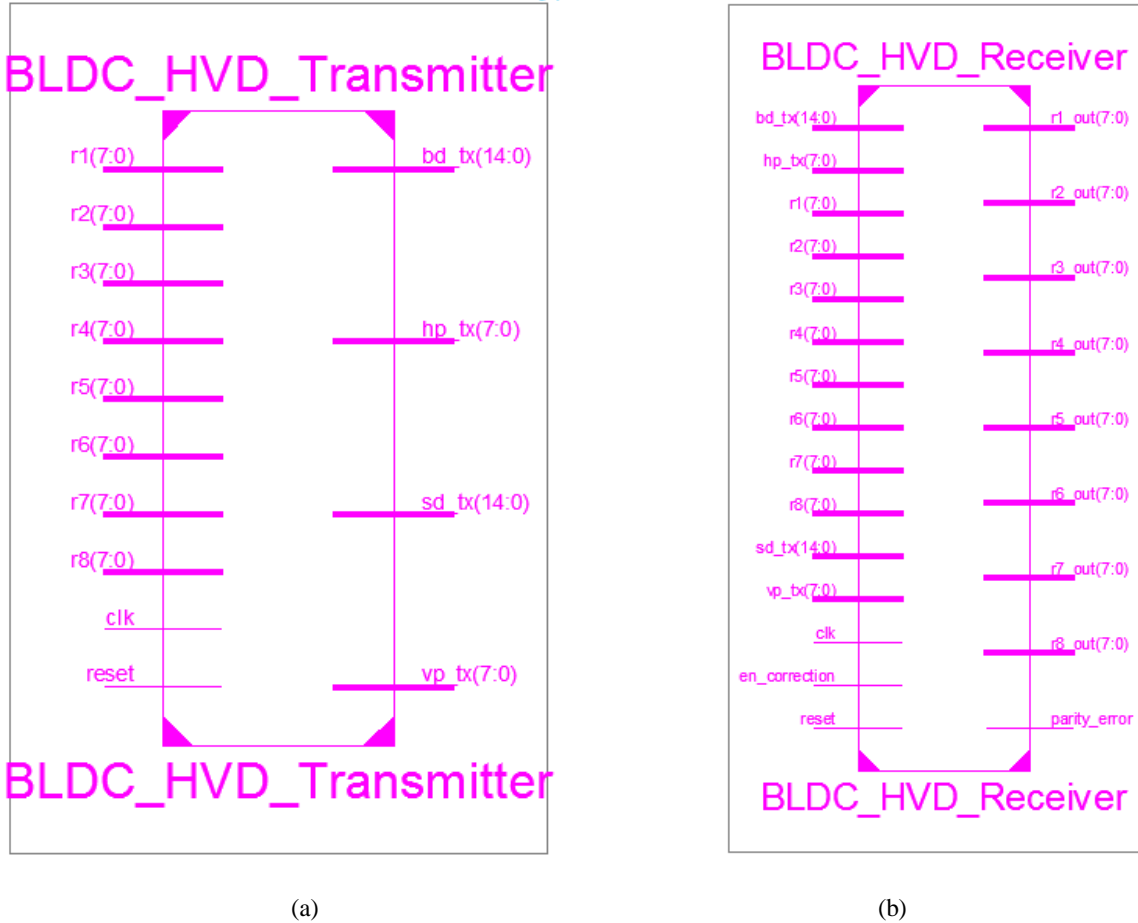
BLDC_HVD_Transmitter

r1(7:0)
r2(7:0)
r3(7:0)
r4(7:0)
r5(7:0)
r6(7:0)
r7(7:0)
r8(7:0)
clk
reset

bd_tx(14:0)
hp_tx(7:0)
sd_tx(14:0)
vp_tx(7:0)

BLDC_HVD_Transmitter

(a)

BLDC_HVD_Receiver

bd_tx(14:0)
hp_tx(7:0)
r1(7:0)
r2(7:0)
r3(7:0)
r4(7:0)
r5(7:0)
r6(7:0)
r7(7:0)
r8(7:0)
sd_tx(14:0)
vp_tx(7:0)
clk
en_correction
reset

r1_out(7:0)
r2_out(7:0)
r3_out(7:0)
r4_out(7:0)
r5_out(7:0)
r6_out(7:0)
r7_out(7:0)
r8_out(7:0)
parity_error

BLDC_HVD_Receiver

(b)